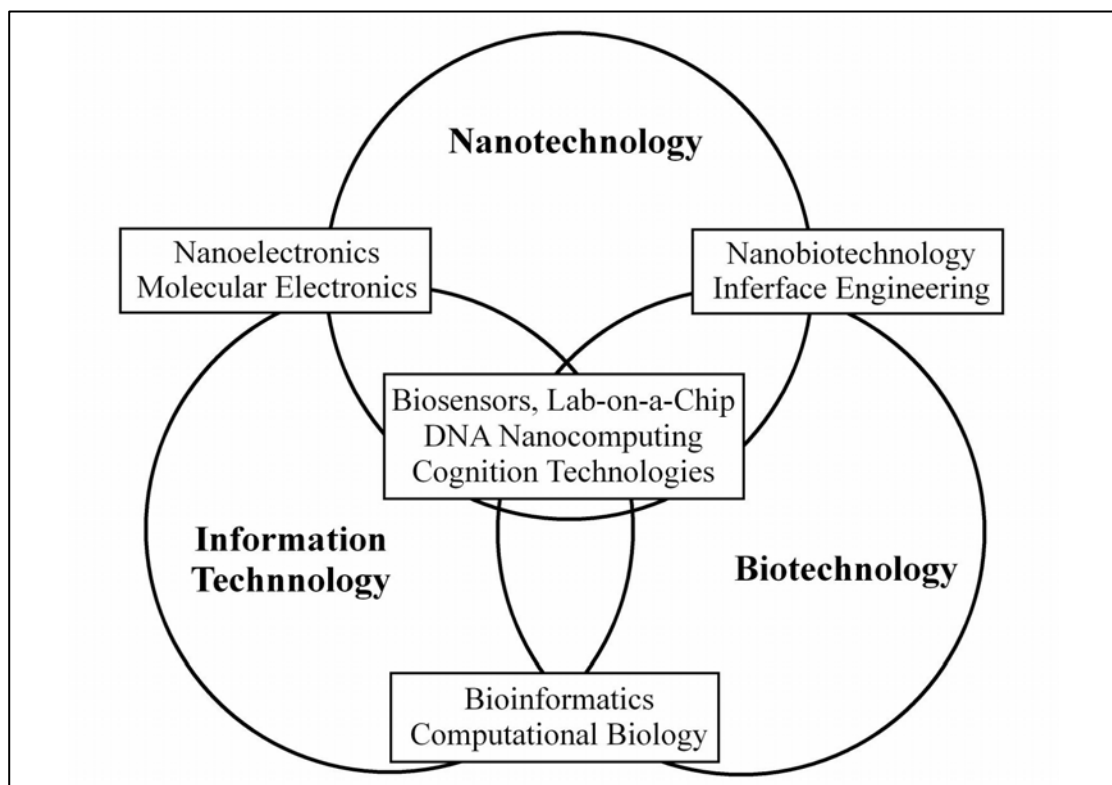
Nanotechnology

Nanoelectronics
Molecular Electronics

Nanobiotechnology
Inferface Engineering

Biosensors, Lab-on-a-Chip
DNA Nanocomputing
Cognition Technologies

Information Technnology

Biotechnology

Bioinformatics
Computational Biology